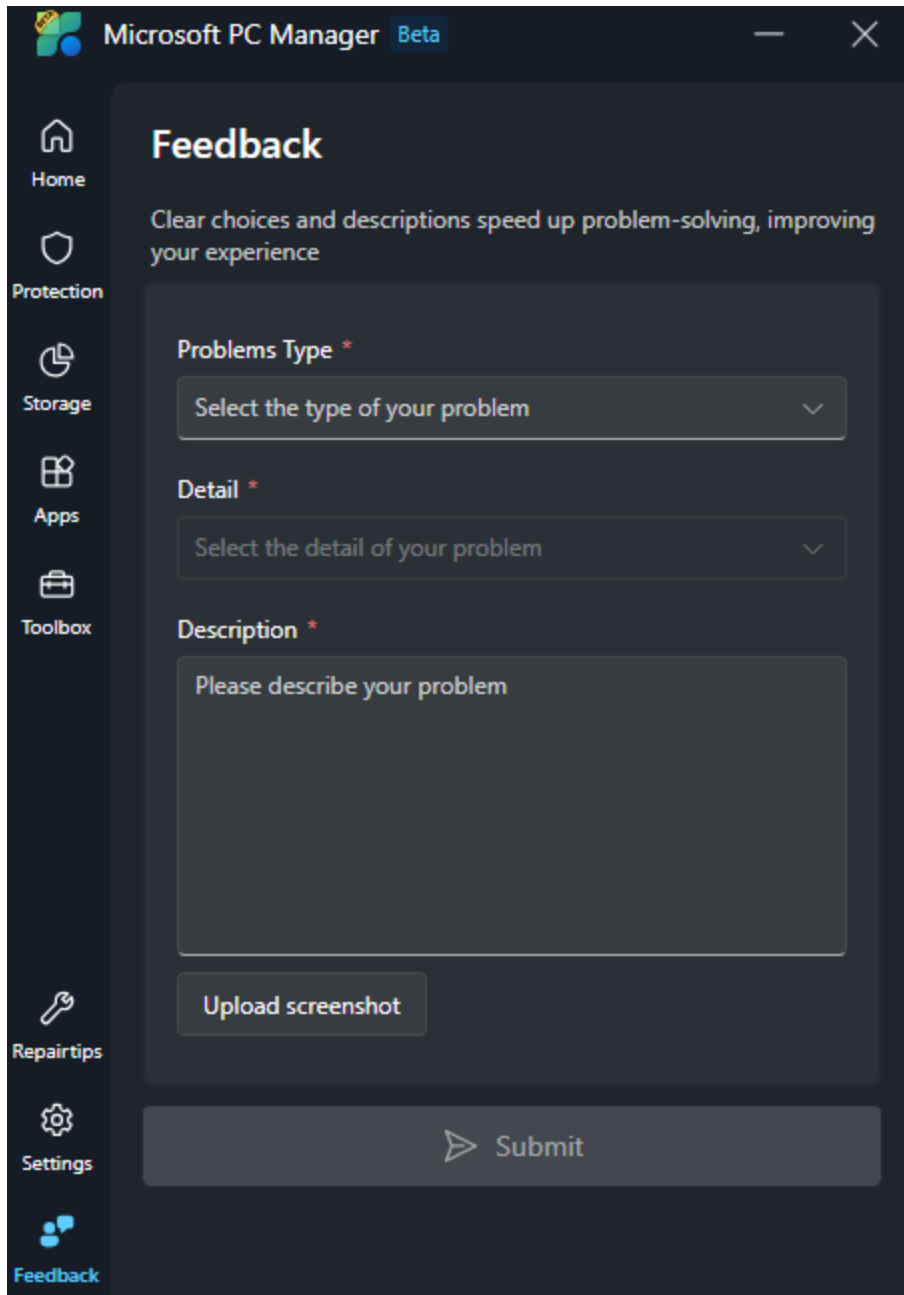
Microsoft PC Manager Beta

Home
Protection
Storage
Apps
Toolbox

Feedback

Clear choices and descriptions speed up problem-solving, improving your experience

Problems Type *
Select the type of your problem

Detail *
Select the detail of your problem

Description *
Please describe your problem

Upload screenshot

Submit

Repairtips
Settings
Feedback